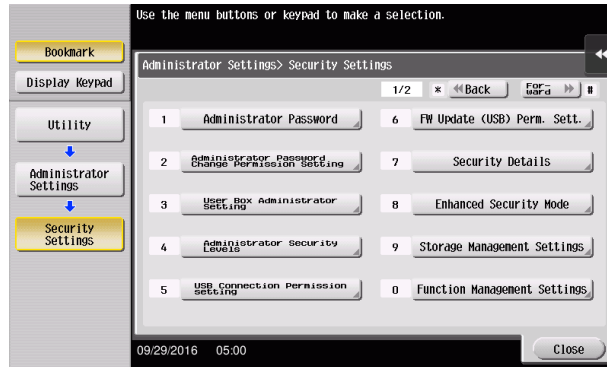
Use the menu buttons or keypad to make a selection.

Bookmark

Display Keypad

Utility

Administrator Settings

Security Settings

Administrator Settings> Security Settings

1/2 * Back Forward #

1 Administrator Password

2 Administrator Password Change Permission Setting

3 User Box Administrator Setting

4 Administrator Security Levels

5 USB Connection Permission Setting

6 FW Update (USB) Perm. Sett.

7 Security Details

8 Enhanced Security Mode

9 Storage Management Settings

0 Function Management Settings

09/29/2016 05:00

Close